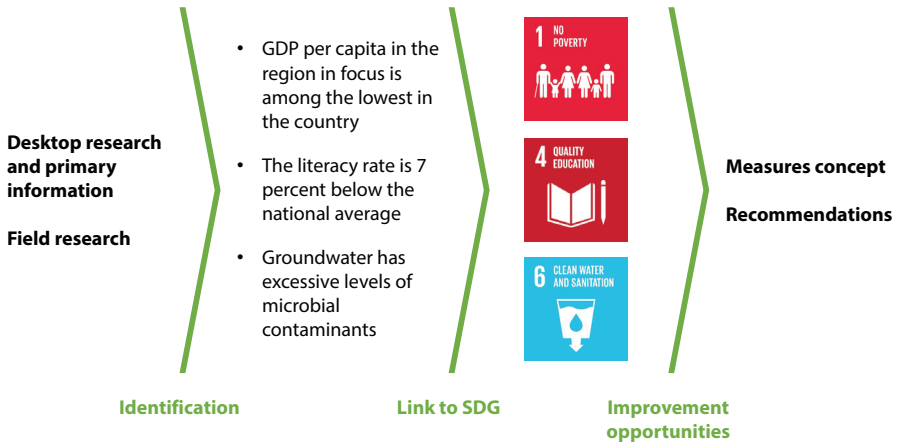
Desktop research and primary information

Field research

- GDP per capita in the region in focus is among the lowest in the country
- The literacy rate is 7 percent below the national average
- Groundwater has excessive levels of microbial contaminants

1 NO POVERTY

4 QUALITY EDUCATION

6 CLEAN WATER AND SANITATION

Measures concept

Recommendations

Identification

Link to SDG

Improvement opportunities